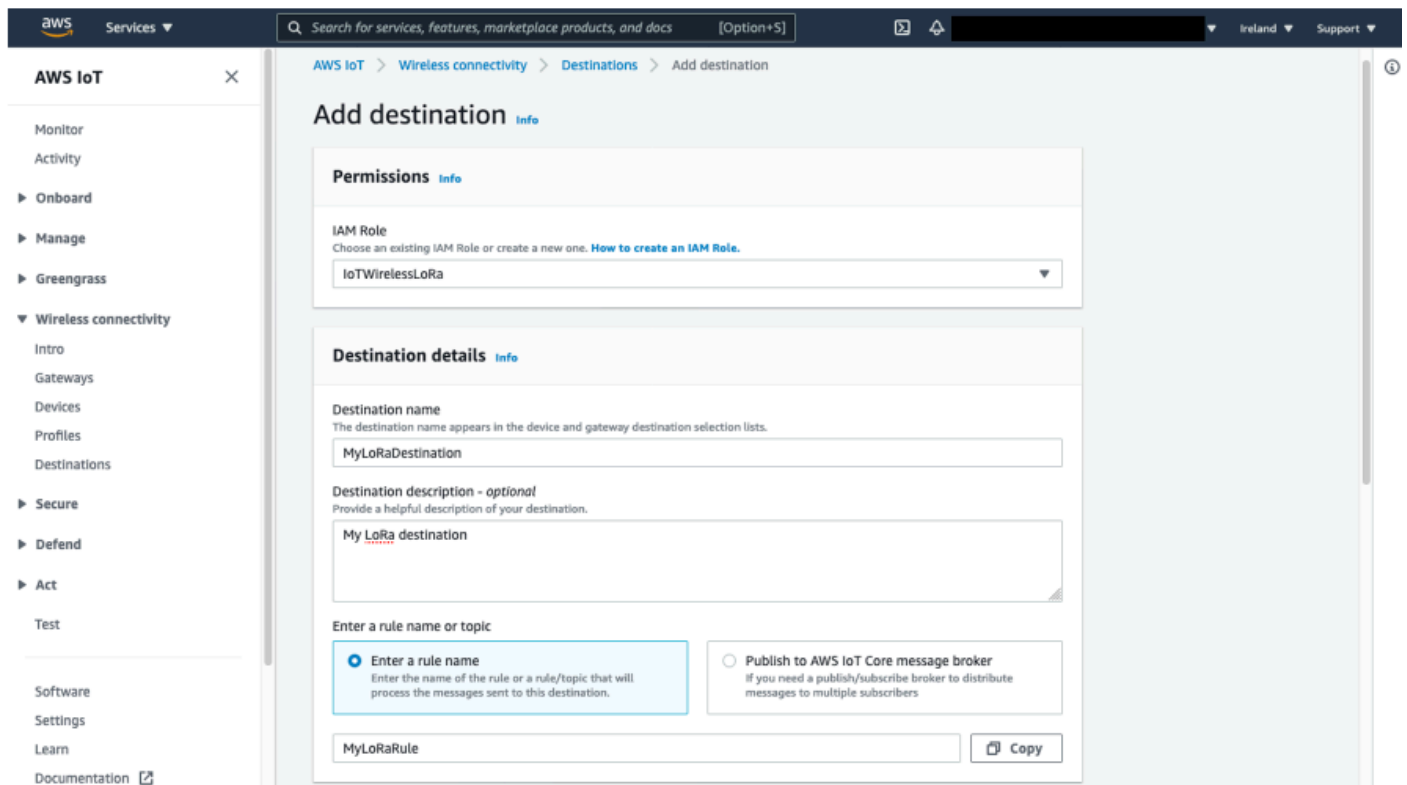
aws Services ▼ Search for services, features, marketplace products, and docs [Option+S] Ireland ▼ Support ▼

AWS IoT

Monitor
Activity
Onboard
Manage
Greengrass
Wireless connectivity
Intro
Gateways
Devices
Profiles
Destinations
Secure
Defend
Act
Test

Software
Settings
Learn
Documentation

AWS IoT > Wireless connectivity > Destinations > Add destination

Add destination Info

Permissions Info

IAM Role
Choose an existing IAM Role or create a new one. How to create an IAM Role.
IoTWirelessLoRa

Destination details Info

Destination name
The destination name appears in the device and gateway destination selection lists.
MyLoRaDestination

Destination description - optional
Provide a helpful description of your destination.
My LoRa destination

Enter a rule name or topic

Enter a rule name
Enter the name of the rule or a rule/topic that will process the messages sent to this destination.

Publish to AWS IoT Core message broker
If you need a publish/subscribe broker to distribute messages to multiple subscribers

MyLoRaRule
Copy